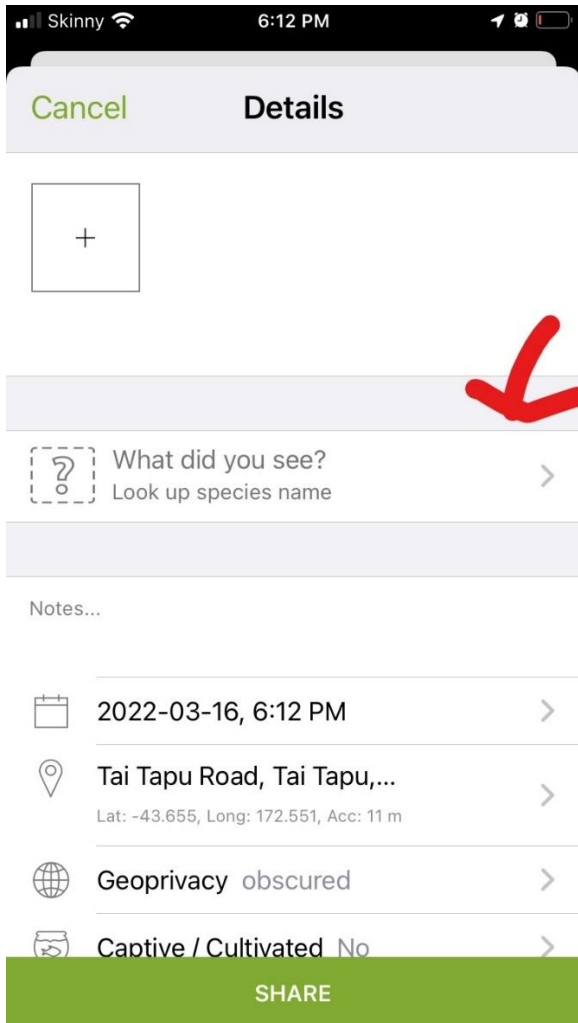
Skinny 6:12 PM

Cancel Details

+

What did you see?
Look up species name

Notes...

2022-03-16, 6:12 PM

Tai Tapu Road, Tai Tapu,...
Lat: -43.655, Long: 172.551, Acc: 11 m

Geoprivacy obscured

Captive / Cultivated No

SHARE